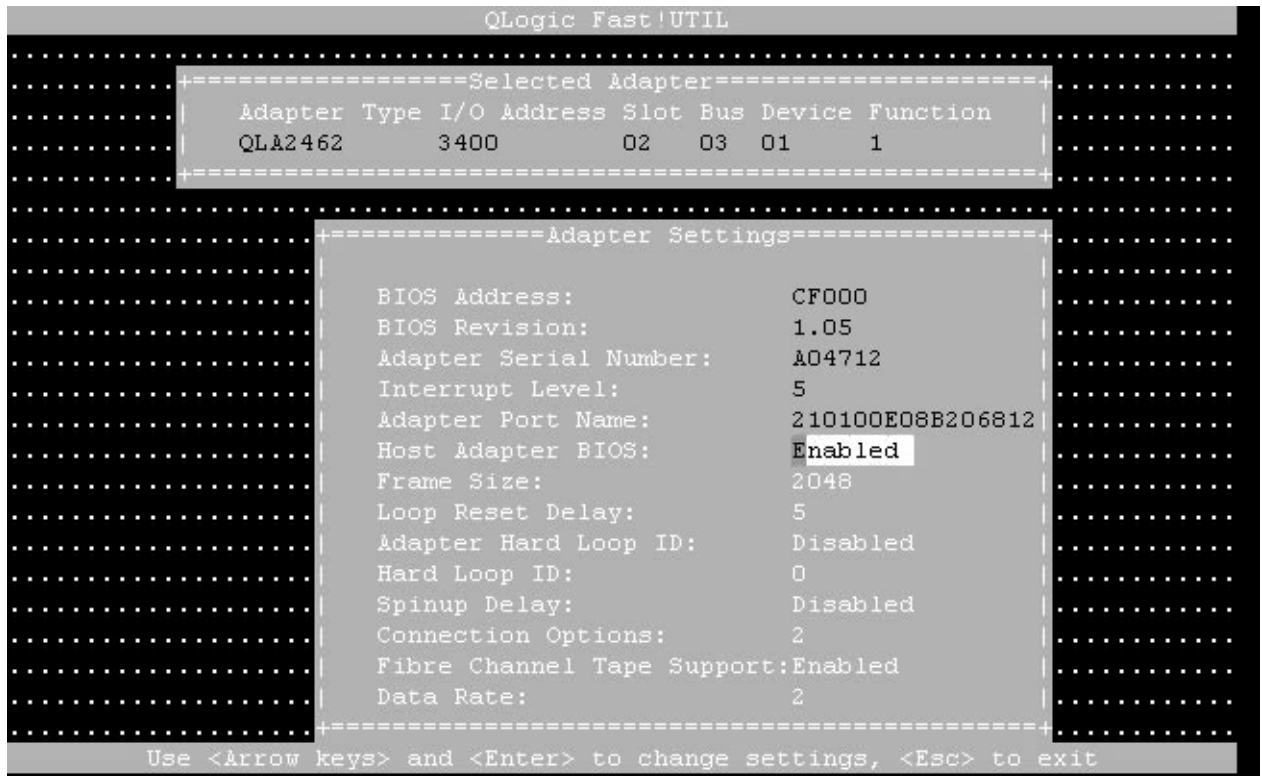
QLogic Fast!UTIL

Selected Adapter

| Adapter Type | I/O Address | Slot | Bus | Device | Function |
|---|---|---|---|---|---|
| QLA2462 | 3400 | 02 | 03 | 01 | 1 |

Adapter Settings

BIOS Address: CF000
BIOS Revision: 1.05
Adapter Serial Number: A04712
Interrupt Level: 5
Adapter Port Name: 210100E08B206812
Host Adapter BIOS: Enabled
Frame Size: 2048
Loop Reset Delay: 5
Adapter Hard Loop ID: Disabled
Hard Loop ID: 0
Spinup Delay: Disabled
Connection Options: 2
Fibre Channel Tape Support:Enabled
Data Rate: 2

Use <Arrow keys> and <Enter> to change settings, <Esc> to exit